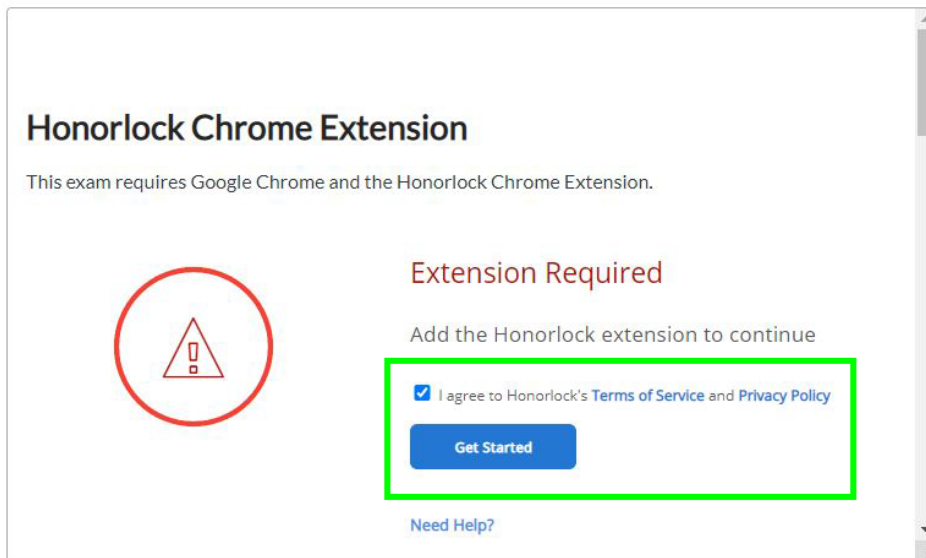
Honorlock Chrome Extension

This exam requires Google Chrome and the Honorlock Chrome Extension.

Extension Required

Add the Honorlock extension to continue

I agree to Honorlock's Terms of Service and Privacy Policy

Get Started

Need Help?